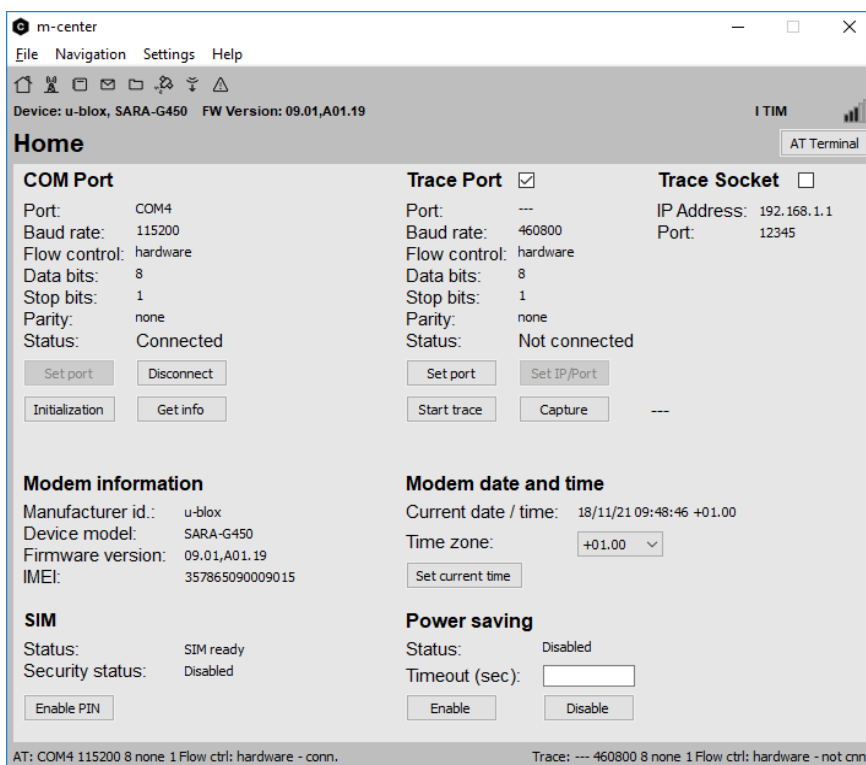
m-center

File Navigation Settings Help

Device: u-blox, SARA-G450 FW Version: 09.01,A01.19

I TIM

Home

AT Terminal

COM Port

Port: COM4
Baud rate: 115200
Flow control: hardware
Data bits: 8
Stop bits: 1
Parity: none
Status: Connected

Set port
Disconnect
Initialization
Get info

Trace Port ☑

Port: ---
Baud rate: 460800
Flow control: hardware
Data bits: 8
Stop bits: 1
Parity: none
Status: Not connected

Set port
Set IP/Port
Start trace
Capture
---

Trace Socket ☐

IP Address: 192.168.1.1
Port: 12345

Modem information

Manufacturer id.: u-blox
Device model: SARA-G450
Firmware version: 09.01,A01.19
IMEI: 357865090009015

Modem date and time

Current date / time: 18/11/21 09:48:46 +01.00
Time zone: +01.00
Set current time

SIM

Status: SIM ready
Security status: Disabled

Enable PIN

Power saving

Status: Disabled
Timeout (sec):

Enable
Disable

AT: COM4 115200 8 none 1 Flow ctrl: hardware - conn.

Trace: --- 460800 8 none 1 Flow ctrl: hardware - not cnn